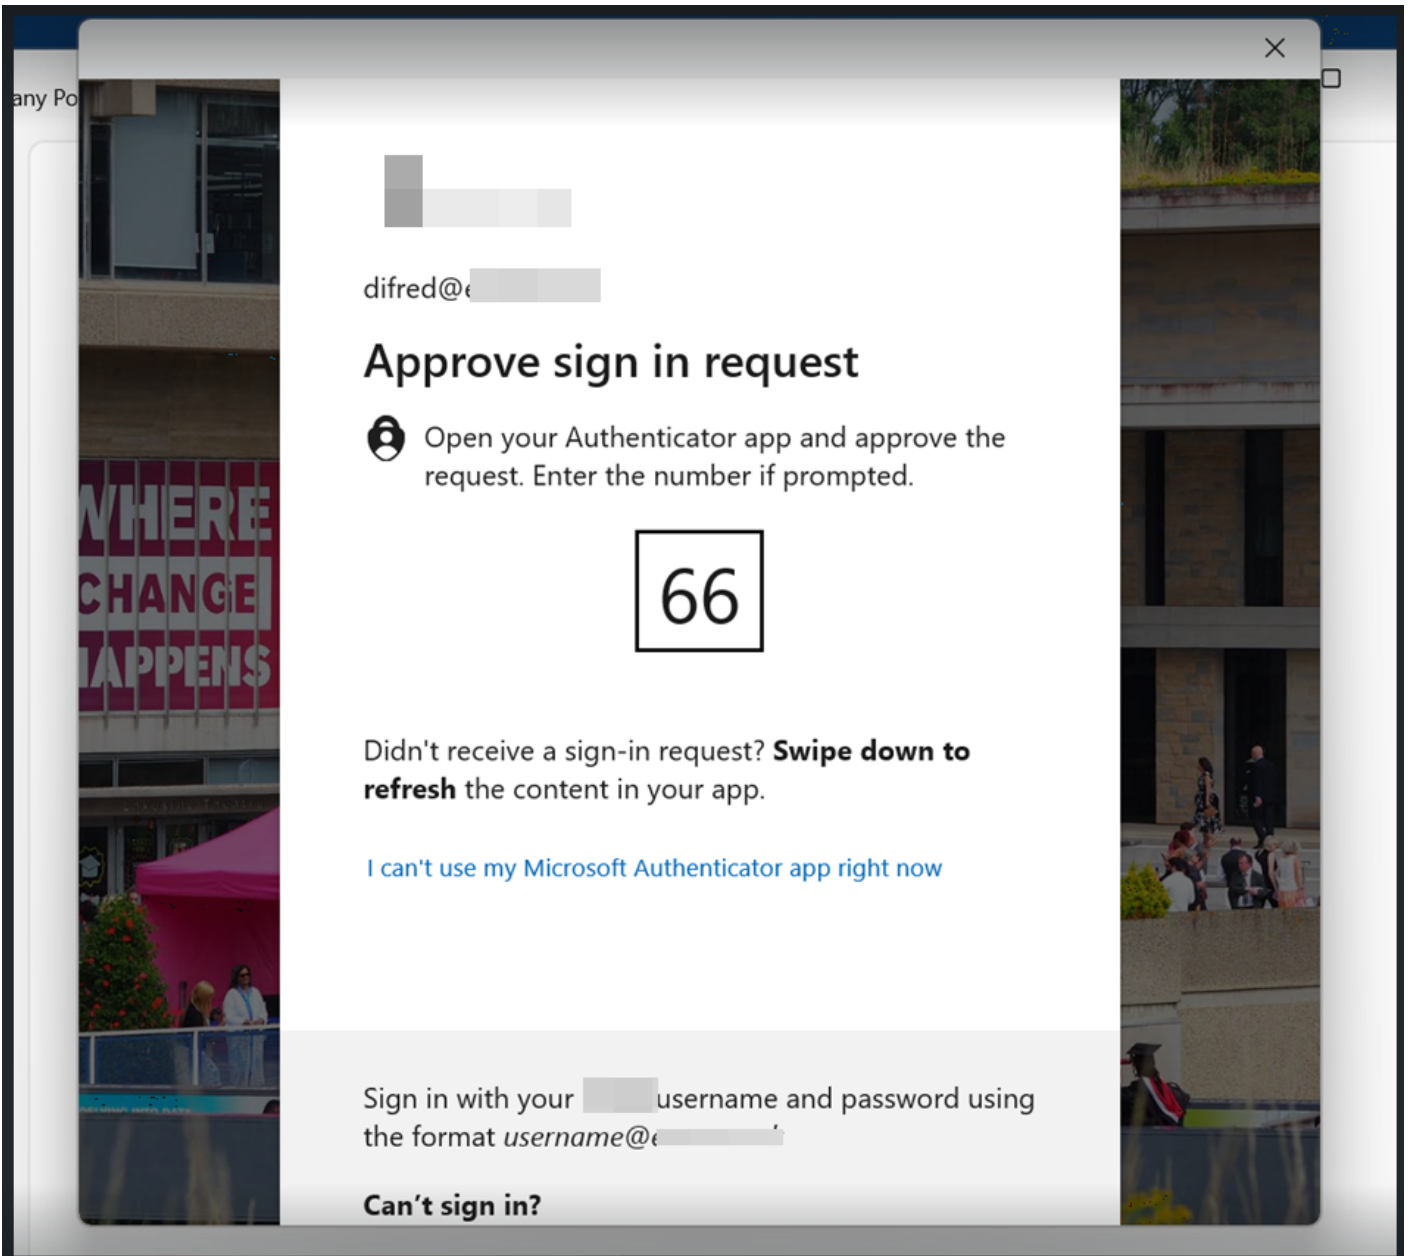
any Po

difred@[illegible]

Approve sign in request

Open your Authenticator app and approve the request. Enter the number if prompted.

66

Didn't receive a sign-in request? **Swipe down to refresh** the content in your app.

I can't use my Microsoft Authenticator app right now

Sign in with your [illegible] username and password using the format *username@*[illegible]

**Can't sign in?**

WHERE CHANGE HAPPENS